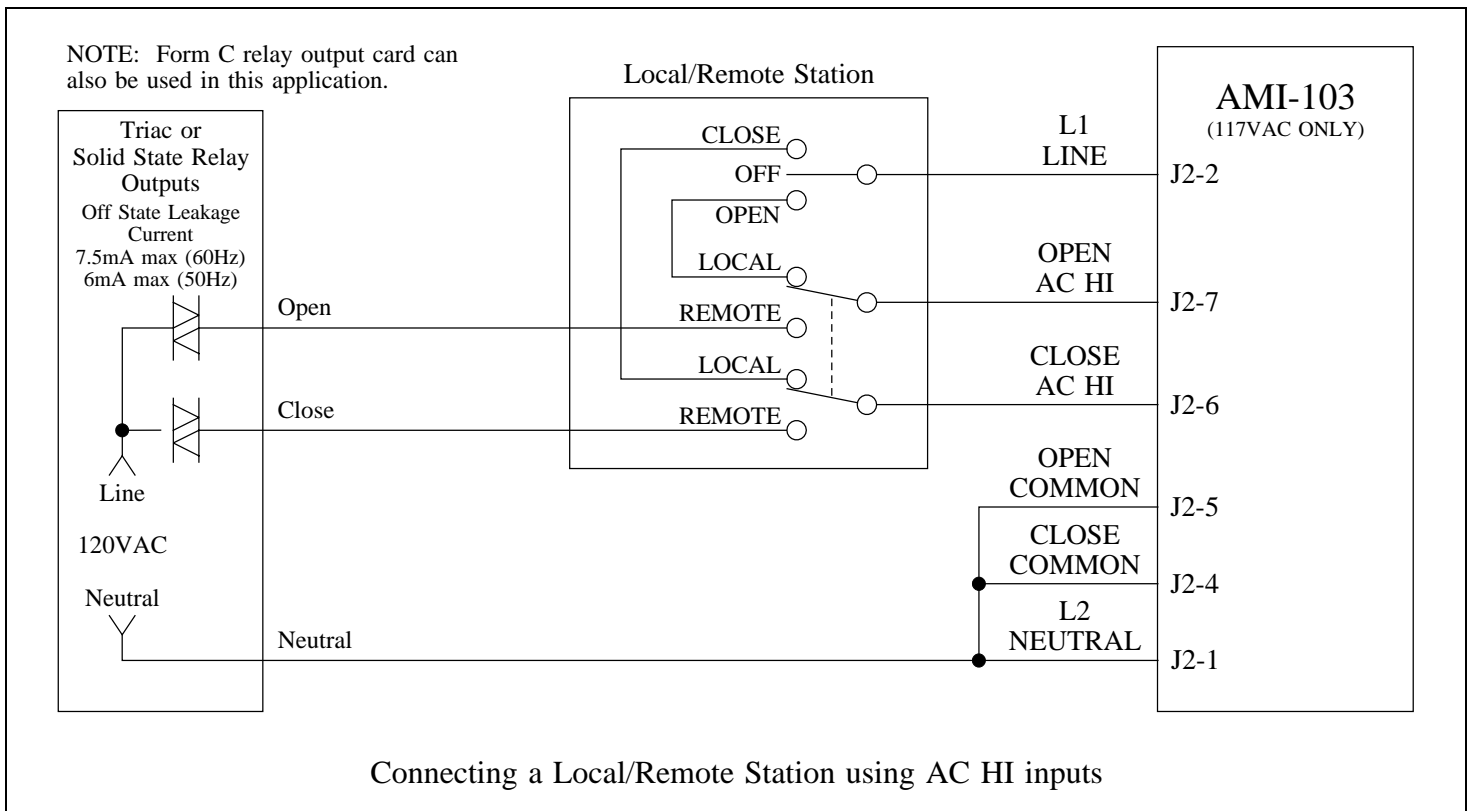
NOTE: Form C relay output card can also be used in this application.

Triac or Solid State Relay Outputs
Off State Leakage Current
7.5mA max (60Hz)
6mA max (50Hz)

Open

Close

Line

120VAC

Neutral

Neutral

Local/Remote Station

CLOSE
OFF
OPEN
LOCAL
REMOTE
LOCAL
REMOTE

L1
LINE

OPEN
AC HI

CLOSE
AC HI

OPEN
COMMON

CLOSE
COMMON

L2
NEUTRAL

AMI-103
(117VAC ONLY)

J2-2
J2-7
J2-6
J2-5
J2-4
J2-1

Connecting a Local/Remote Station using AC HI inputs